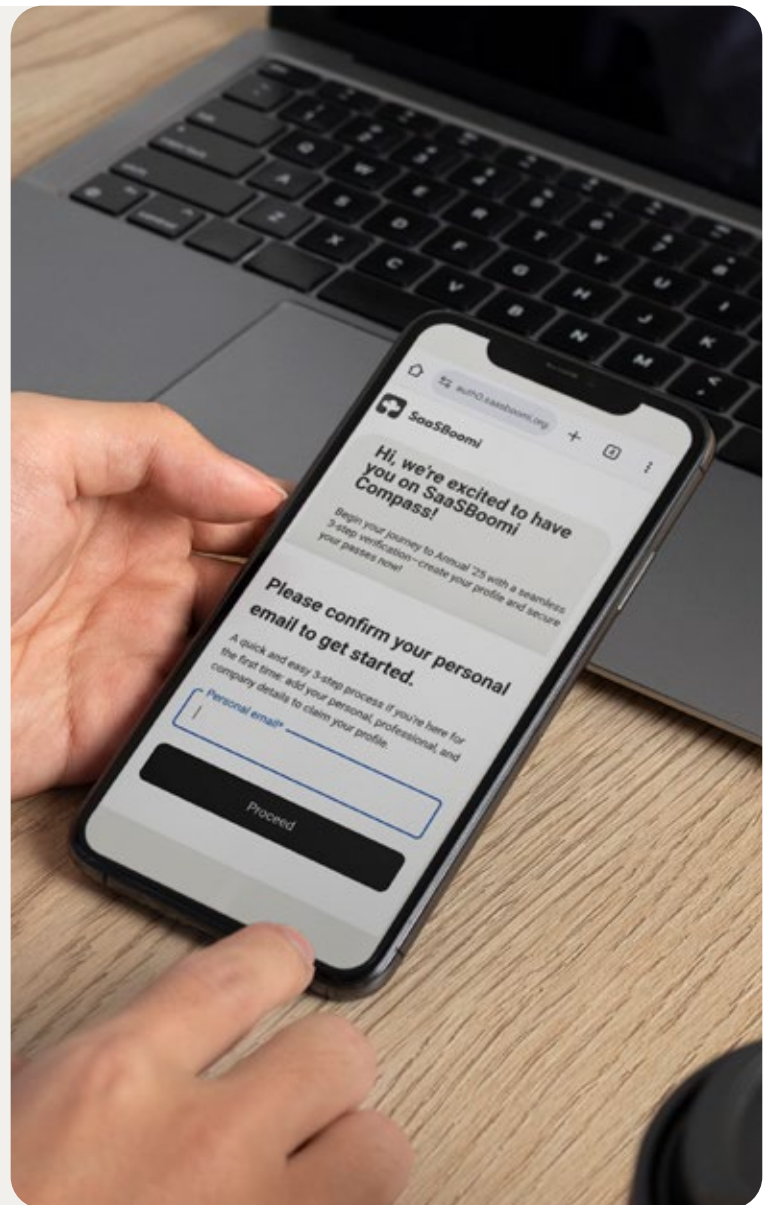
auth0.saasboomi.org

SaaSBoomi

Hi, we're excited to have you on SaaSBoomi Compass!

Begin your journey to Annual '25 with a seamless 3-step verification—create your profile and secure your passes now!

Please confirm your personal email to get started.

A quick and easy 3-step process if you're here for the first time: add your personal, professional, and company details to claim your profile.

Personal email*

Proceed